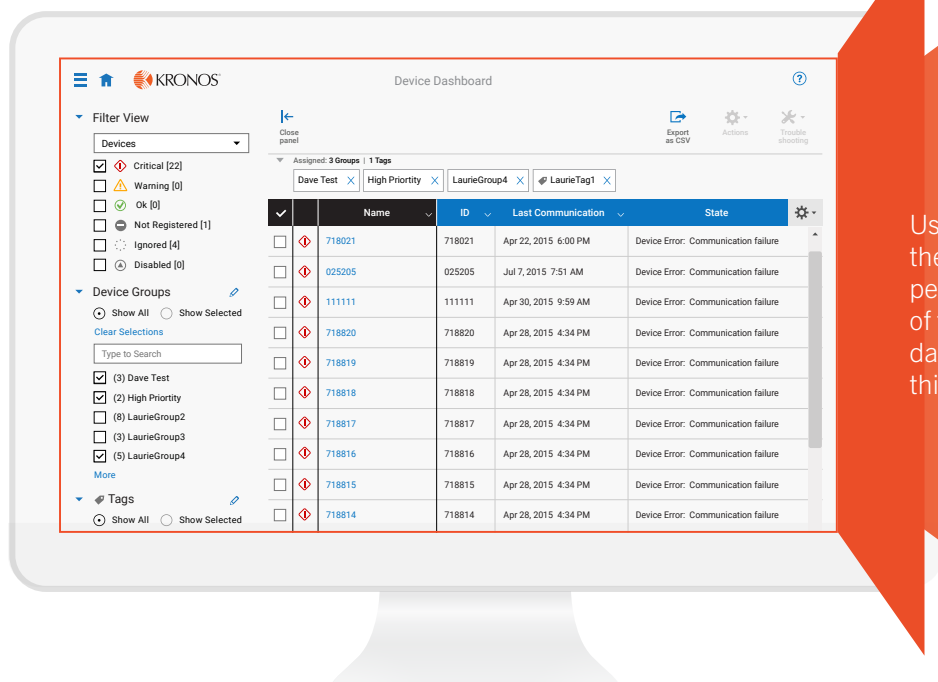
KRONOS

Device Dashboard

?

Filter View

Devices

Critical [22]

Warning [0]

Ok [0]

Not Registered [1]

Ignored [4]

Disabled [0]

Device Groups

Show All Show Selected

Clear Selections

Type to Search

(3) Dave Test

(2) High Priortity

(8) LaurieGroup2

(3) LaurieGroup3

(5) LaurieGroup4

More

Tags

Show All Show Selected

Close panel

Export as CSV

Actions

Trouble shooting

Assigned: 3 Groups | 1 Tags

Dave Test X High Priortity X LaurieGroup4 X LaurieTag1 X

| | | Name | ID | Last Communication | State |
|---|---|---|---|---|---|
| | | 718021 | 718021 | Apr 22, 2015 6:00 PM | Device Error: Communication failure |
| | | 025205 | 025205 | Jul 7, 2015 7:51 AM | Device Error: Communication failure |
| | | 111111 | 111111 | Apr 30, 2015 9:59 AM | Device Error: Communication failure |
| | | 718820 | 718820 | Apr 28, 2015 4:34 PM | Device Error: Communication failure |
| | | 718819 | 718819 | Apr 28, 2015 4:34 PM | Device Error: Communication failure |
| | | 718818 | 718818 | Apr 28, 2015 4:34 PM | Device Error: Communication failure |
| | | 718817 | 718817 | Apr 28, 2015 4:34 PM | Device Error: Communication failure |
| | | 718816 | 718816 | Apr 28, 2015 4:34 PM | Device Error: Communication failure |
| | | 718815 | 718815 | Apr 28, 2015 4:34 PM | Device Error: Communication failure |
| | | 718814 | 718814 | Apr 28, 2015 4:34 PM | Device Error: Communication failure |

Us
the
pe
of
da
thi